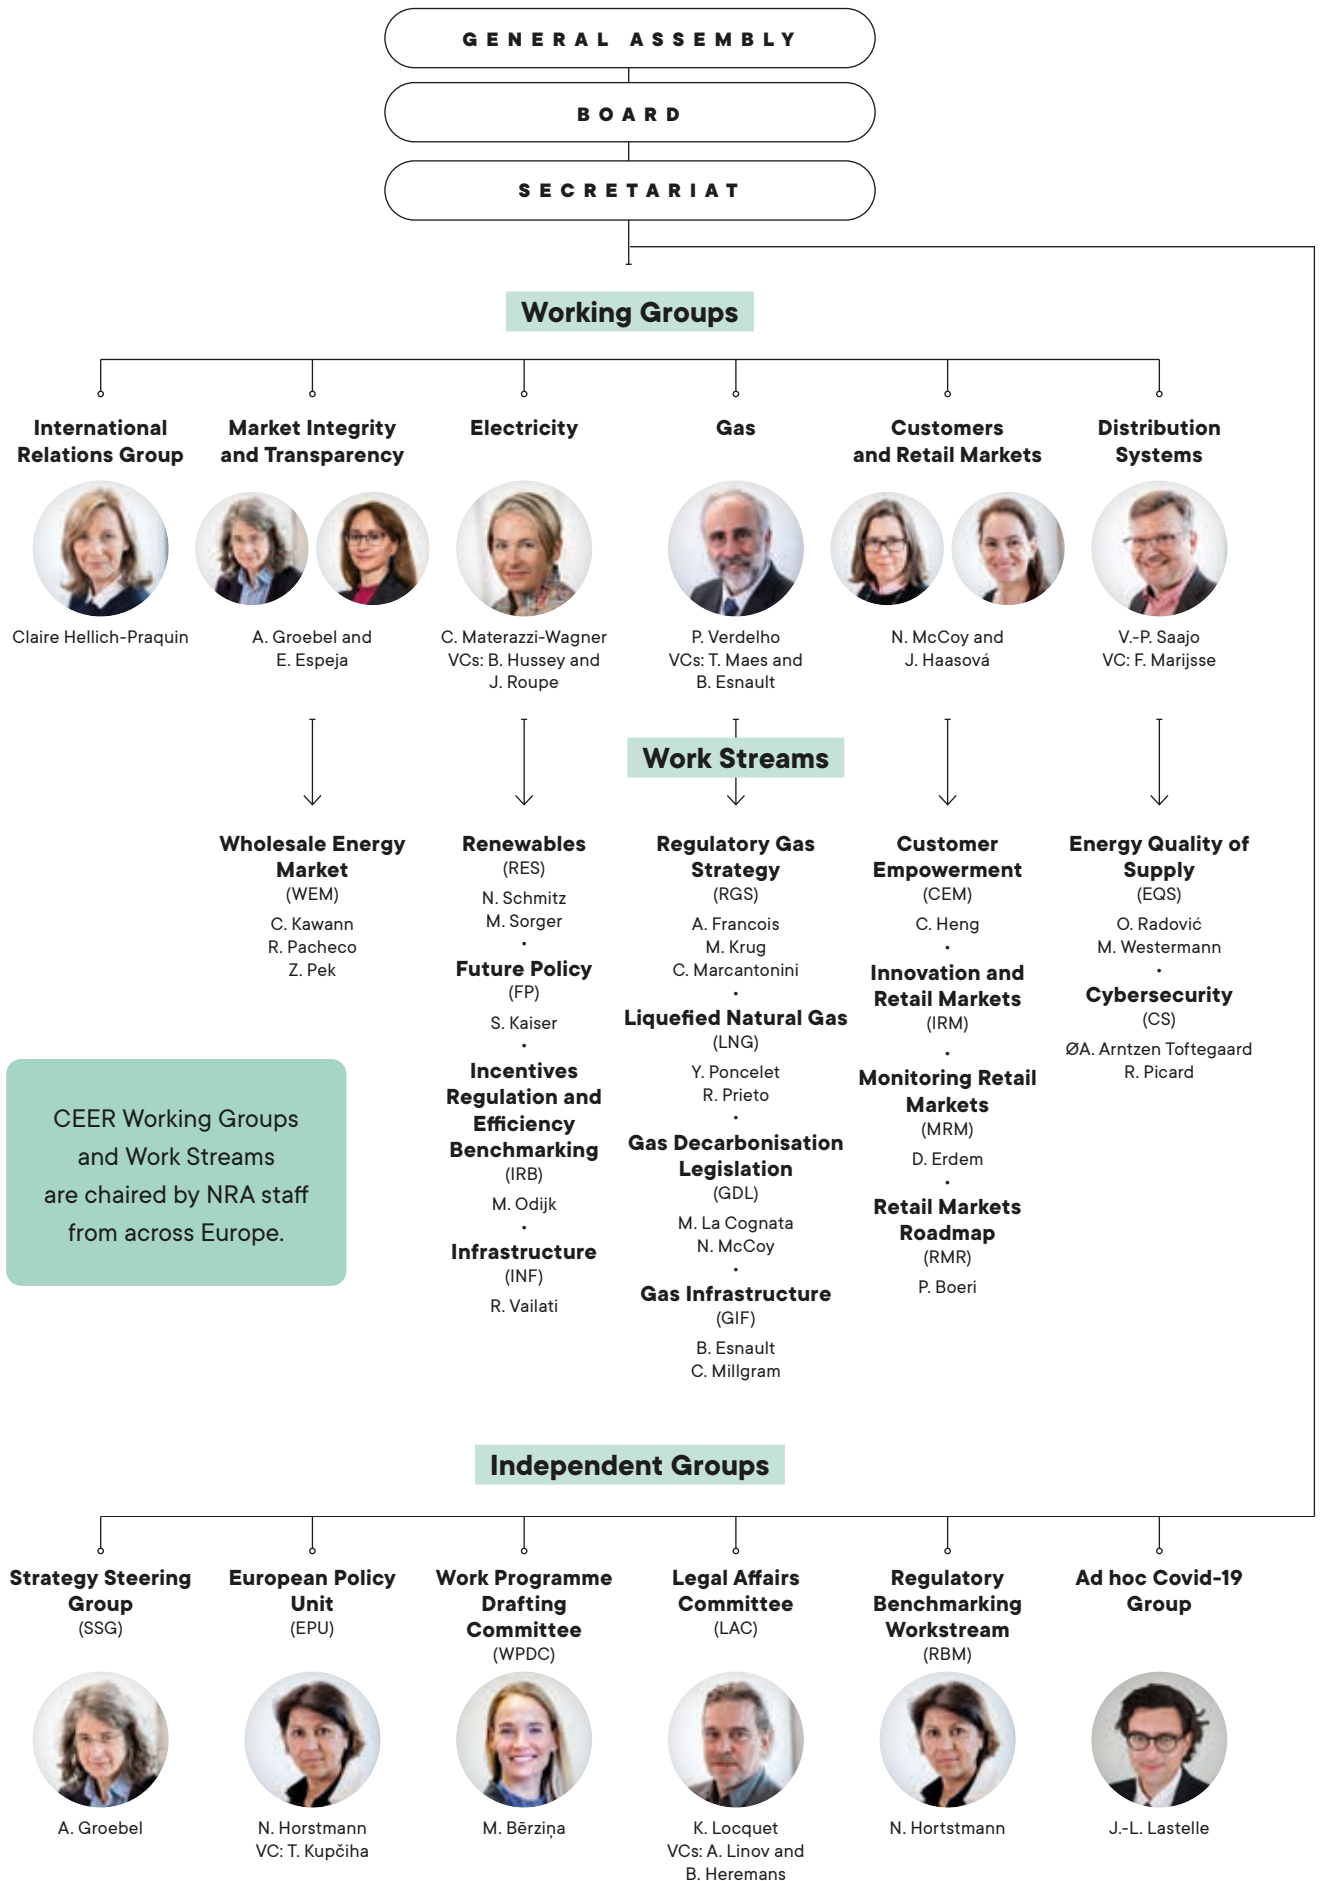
GENERAL ASSEMBLY

BOARD

SECRETARIAT

Working Groups

International Relations Group

Claire Hellich-Praquin

Market Integrity and Transparency

A. Groebel and E. Espeja

Electricity

C. Materazzi-Wagner VCs: B. Hussey and J. Roupe

Gas

P. Verdelho VCs: T. Maes and B. Esnault

Customers and Retail Markets

N. McCoy and J. Haasová

Distribution Systems

V.-P. Saajo VC: F. Marijsse

Work Streams

Wholesale Energy Market
(WEM)
C. Kawann
R. Pacheco
Z. Pek

Renewables
(RES)
N. Schmitz
M. Sorger
•
Future Policy
(FP)
S. Kaiser
•
Incentives Regulation and Efficiency Benchmarking
(IRB)
M. Odijk
•
Infrastructure
(INF)
R. Vailati

Regulatory Gas Strategy
(RGS)
A. Francois
M. Krug
C. Marcantonini
•
Liquefied Natural Gas
(LNG)
Y. Poncelet
R. Prieto
•
Gas Decarbonisation Legislation
(GDL)
M. La Cognata
N. McCoy
•
Gas Infrastructure
(GIF)
B. Esnault
C. Millgram

Customer Empowerment
(CEM)
C. Heng
•
Innovation and Retail Markets
(IRM)
•
Monitoring Retail Markets
(MRM)
D. Erdem
•
Retail Markets Roadmap
(RMR)
P. Boeri

Energy Quality of Supply
(EQS)
O. Radović
M. Westermann
•
Cybersecurity
(CS)
ØA. Arntzen Toftegaard
R. Picard

CEER Working Groups and Work Streams are chaired by NRA staff from across Europe.

Independent Groups

Strategy Steering Group
(SSG)
A. Groebel

European Policy Unit
(EPU)
N. Horstmann
VC: T. Kupčiha

Work Programme Drafting Committee
(WPDC)
M. Bērziņa

Legal Affairs Committee
(LAC)
K. Locquet
VCs: A. Linov and B. Heremans

Regulatory Benchmarking Workstream
(RBM)
N. Hortstmann

Ad hoc Covid-19 Group
J.-L. Lastelle